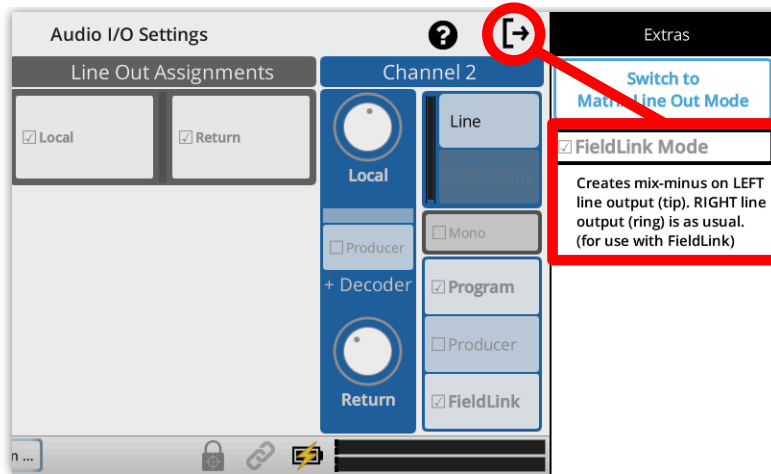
Audio I/O Settings

Extras

Line Out Assignments

Channel 2

Switch to Matri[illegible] Line Out Mode

☑ Local

☑ Return

Local

Line

☑ FieldLink Mode

Creates mix-minus on LEFT line output (tip). RIGHT line output (ring) is as usual. (for use with FieldLink)

☐ Producer

☐ Mono

+ Decoder

☑ Program

☐ Producer

Return

☑ FieldLink

n ...